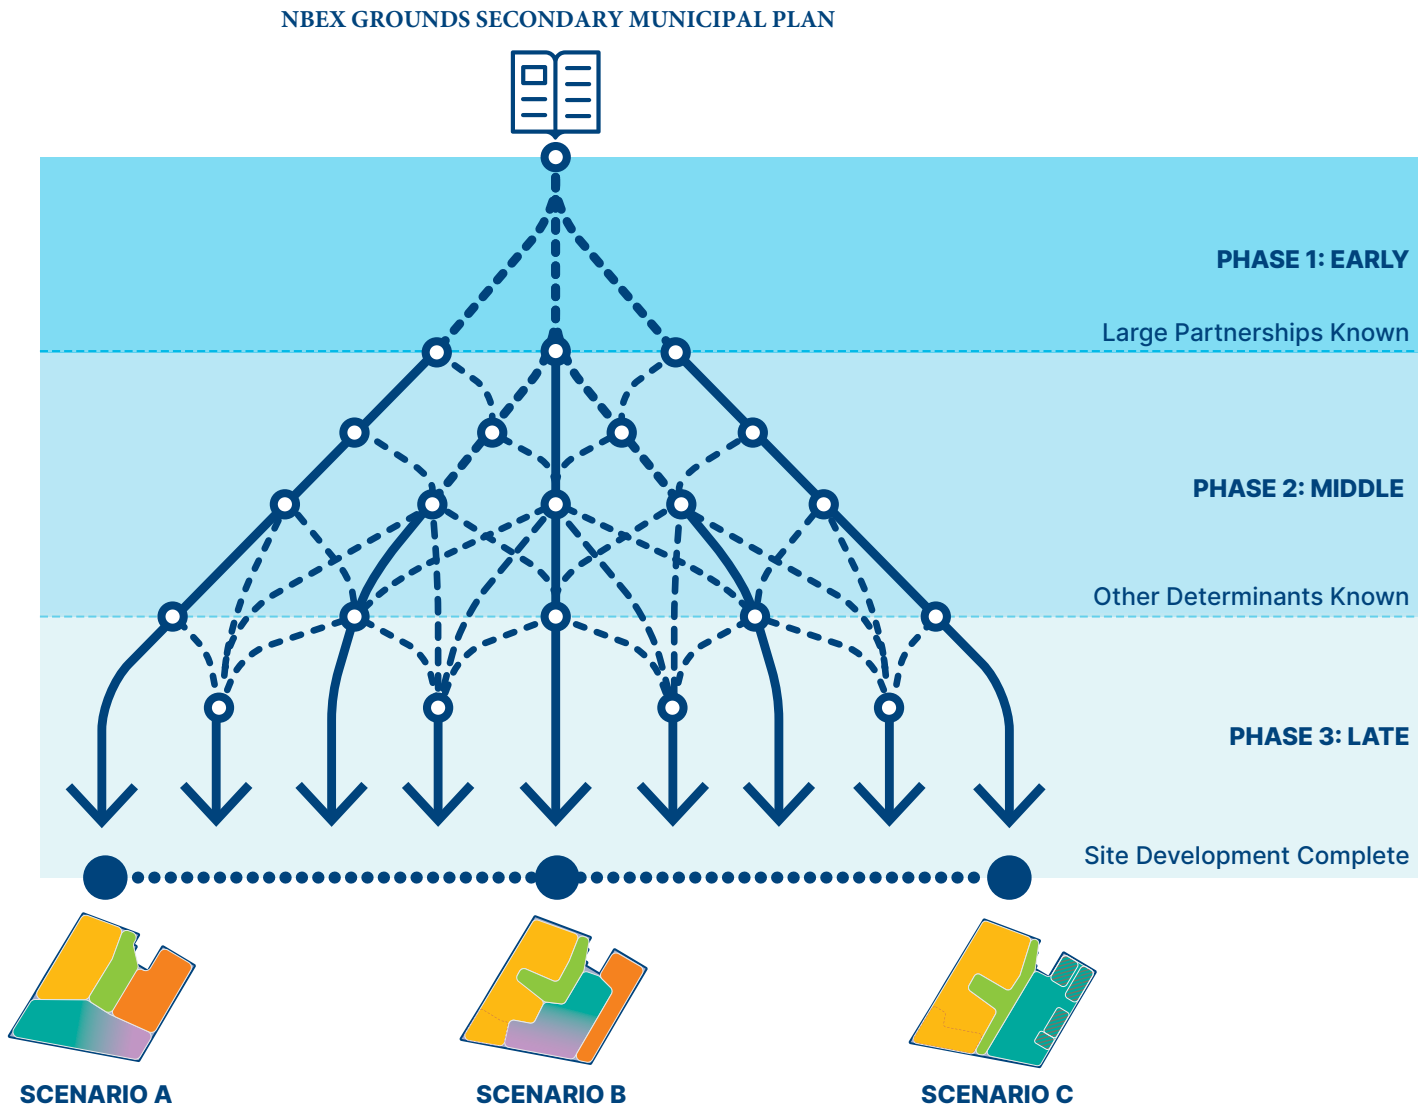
NBEX GROUNDS SECONDARY MUNICIPAL PLAN

PHASE 1: EARLY

Large Partnerships Known

PHASE 2: MIDDLE

Other Determinants Known

PHASE 3: LATE

Site Development Complete

SCENARIO A

SCENARIO B

SCENARIO C